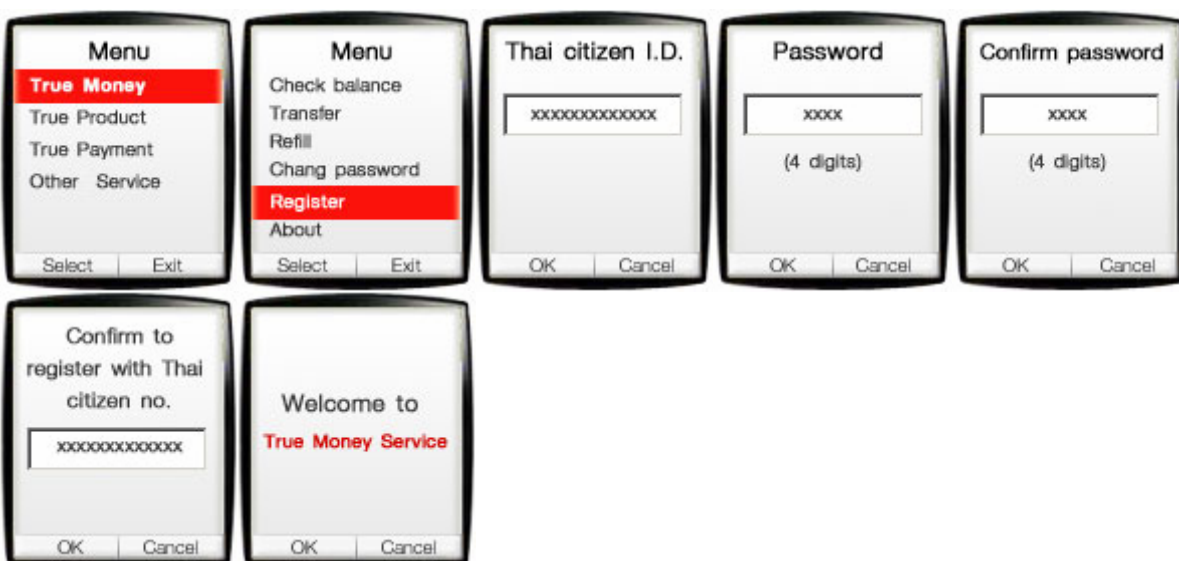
Menu
True Money
True Product
True Payment
Other Service
Select Exit

Menu
Check balance
Transfer
Refill
Chang password
Register
About
Select Exit

Thai citizen I.D.
xxxxxxxxxxxxx
OK Cancel

Password
xxxx
(4 digits)
OK Cancel

Confirm password
xxxx
(4 digits)
OK Cancel

Confirm to register with Thai citizen no.
xxxxxxxxxxxxx
OK Cancel

Welcome to
True Money Service
OK Cancel